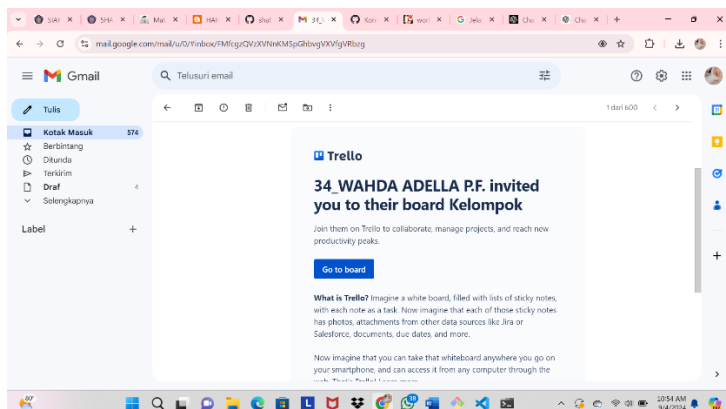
SIAI × SHA × Mat × HAI × shai × 34_ × Kon × worl × Jela × Cha × Cha × +

mail.google.com/mail/u/0/#inbox/FMfcgzQVzXVNnKMSpGhbvgVXVfgVRbzg

Gmail

Telusuri email

Tulis

Kotak Masuk 574
Berbintang
Ditunda
Terkirim
Draf 4
Selengkapnya

Label +

1 dari 600

Trello

34_WAHDA ADELLA P.F. invited you to their board Kelompok

Join them on Trello to collaborate, manage projects, and reach new productivity peaks.

Go to board

What is Trello? Imagine a white board, filled with lists of sticky notes, with each note as a task. Now imagine that each of those sticky notes has photos, attachments from other data sources like Jira or Salesforce, documents, due dates, and more.

Now imagine that you can take that whiteboard anywhere you go on your smartphone, and can access it from any computer through the web. That's Trello! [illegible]

60°

10:54 AM
9/4/2024